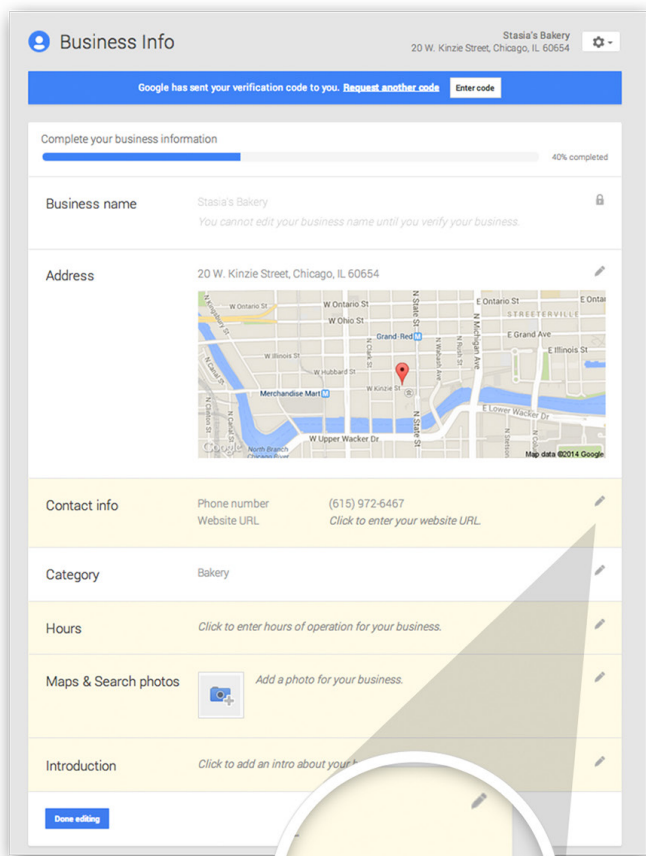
Business Info

Stasia's Bakery
20 W. Kinzie Street, Chicago, IL 60654

Google has sent your verification code to you. Request another code Enter code

Complete your business information

40% completed

Business name
Stasia's Bakery
You cannot edit your business name until you verify your business.

Address
20 W. Kinzie Street, Chicago, IL 60654

W Ontario St
W Ontario St
E Ontario St
W Ohio St
STREETERVILLE
Grand Red
Grand Ave
E Illinois St
W Illinois St
W Hubbard St
W Kinzie St
Merchandise Mart
N State St
N Wabash Ave
N Michigan Ave
N Clark St
N Dearborn St
N LaSalle St
N Wells St
N Franklin St
N Canal St
E Lower Wacker Dr
W Upper Wacker Dr
North Branch Chicago River
Google
Map data ©2014 Google

Contact info
Phone number (615) 972-6467
Website URL Click to enter your website URL.

Category
Bakery

Hours
Click to enter hours of operation for your business.

Maps & Search photos
Add a photo for your business.

Introduction
Click to add an intro about your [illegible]

Done editing